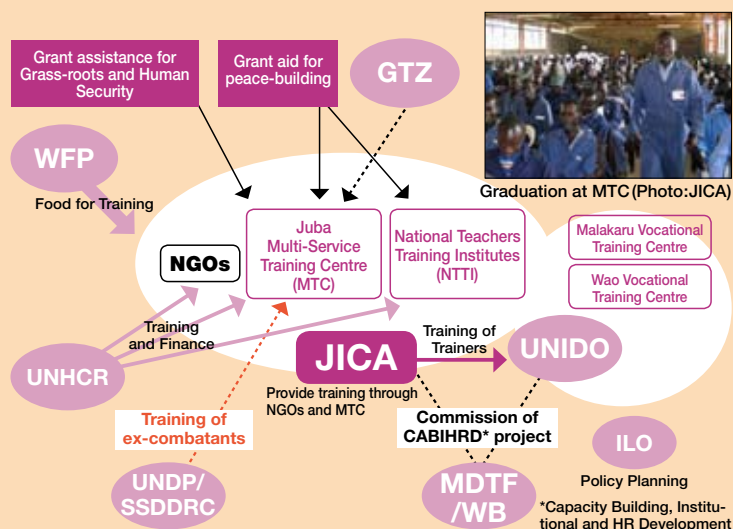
Grant assistance for Grass-roots and Human Security

Grant aid for peace-building

GTZ

Graduation at MTC (Photo:JICA)

WFP

Food for Training

NGOs

Juba Multi-Service Training Centre (MTC)

National Teachers Training Institutes (NTTI)

Malakaru Vocational Training Centre

Wao Vocational Training Centre

Training and Finance

UNHCR

JICA

Training of Trainers

UNIDO

Provide training through NGOs and MTC

Training of ex-combatants

Commission of CABIHRD* project

ILO

Policy Planning

UNDP/ SSDDRC

MDTF /WB

*Capacity Building, Institutional and HR Development